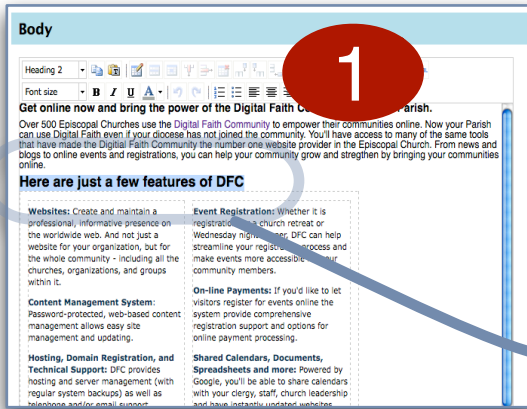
Body

Heading 2

Font size

1

Get online now and bring the power of the Digital Faith C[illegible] Parish.

Over 500 Episcopal Churches use the Digital Faith Community to empower their communities online. Now your Parish can use Digital Faith even if your diocese has not joined the community. You'll have access to many of the same tools that have made the Digital Faith Community the number one website provider in the Episcopal Church. From news and blogs to online events and registrations, you can help your community grow and stregthen by bringing your communities online.

Here are just a few features of DFC

Websites: Create and maintain a professional, informative presence on the worldwide web. And not just a website for your organization, but for the whole community - including all the churches, organizations, and groups within it.

Content Management System: Password-protected, web-based content management allows easy site management and updating.

Hosting, Domain Registration, and Technical Support: DFC provides hosting and server management (with regular system backups) as well as telephone and/or email support

Event Registration: Whether it is registration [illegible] church retreat or Wednesday nigh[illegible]er, DFC can help streamline your registr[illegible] process and make events more accessible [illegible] your community members.

On-line Payments: If you'd like to let visitors register for events online the system provide comprehensive registration support and options for online payment processing.

Shared Calendars, Documents, Spreadsheets and more: Powered by Google, you'll be able to share calendars with your clergy, staff, church leadership and have instantly updated websites